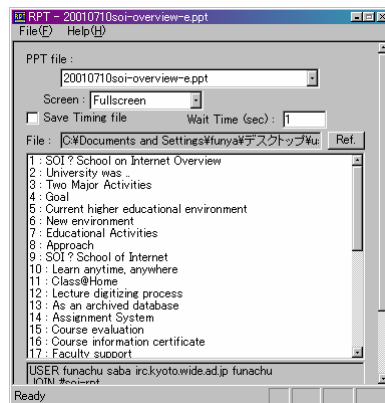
RPT - 20010710soi-overview-e.ppt
File(F) Help(H)

PPT file :
20010710soi-overview-e.ppt
Screen : Fullscreen
Save Timing file
Wait Time (sec) : 1
File : C:¥Documents and Settings¥funya¥デスクトップ¥u:
Ref.

1 : SOI ? School on Internet Overview
2 : University was ..
3 : Two Major Activities
4 : Goal
5 : Current higher educational environment
6 : New environment
7 : Educational Activities
8 : Approach
9 : SOI ? School of Internet
10 : Learn anytime, anywhere
11 : Class@Home
12 : Lecture digitizing process
13 : As an archived database
14 : Assignment System
15 : Course evaluation
16 : Course information certificate
17 : Faculty support

USER funachu saba irc.kyoto.wide.ad.jp funachu
JOIN #soi-rpt

Ready